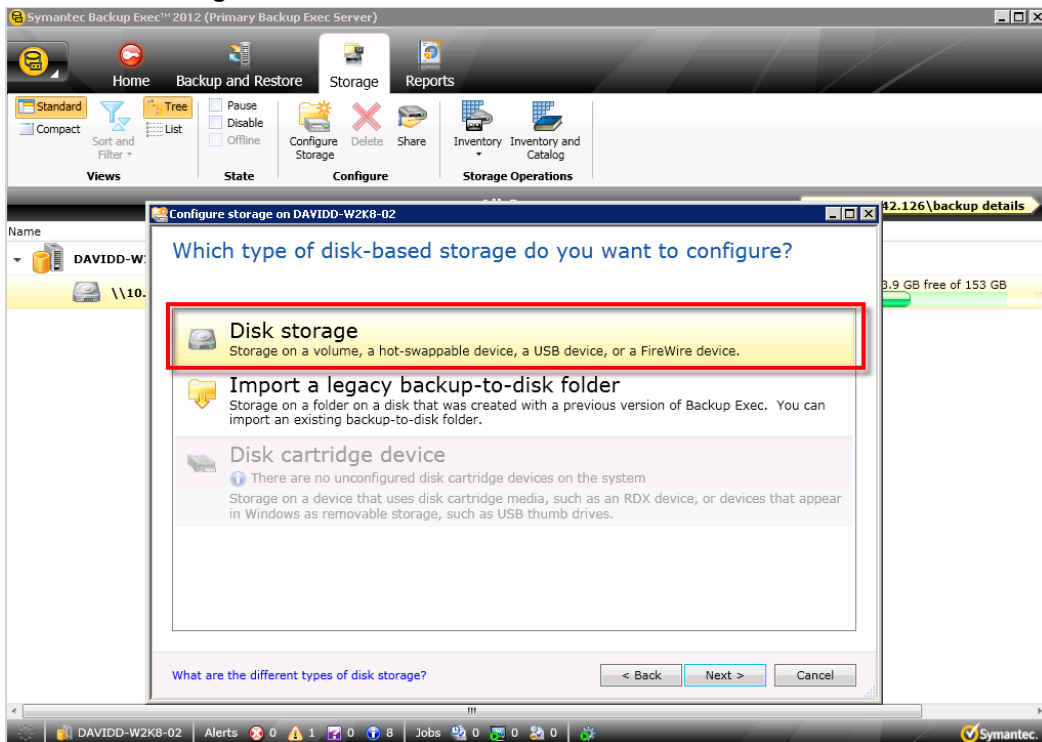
Symantec Backup Exec™ 2012 (Primary Backup Exec Server)

Home
Backup and Restore
Storage
Reports

Standard
Compact
Sort and Filter
Tree
List
Views

Pause
Disable
Offline
State

Configure Storage
Delete
Share
Configure

Inventory
Inventory and Catalog
Storage Operations

42.126\backup details

Name
DAVIDD-W
\\10.
3.9 GB free of 153 GB

Configure storage on DAVIDD-W2K8-02

Which type of disk-based storage do you want to configure?

Disk storage
Storage on a volume, a hot-swappable device, a USB device, or a FireWire device.

Import a legacy backup-to-disk folder
Storage on a folder on a disk that was created with a previous version of Backup Exec. You can import an existing backup-to-disk folder.

Disk cartridge device
There are no unconfigured disk cartridge devices on the system
Storage on a device that uses disk cartridge media, such as an RDX device, or devices that appear in Windows as removable storage, such as USB thumb drives.

What are the different types of disk storage?
< Back
Next >
Cancel

DAVIDD-W2K8-02
Alerts 0 1 0 8
Jobs 0 0 0
Symantec.